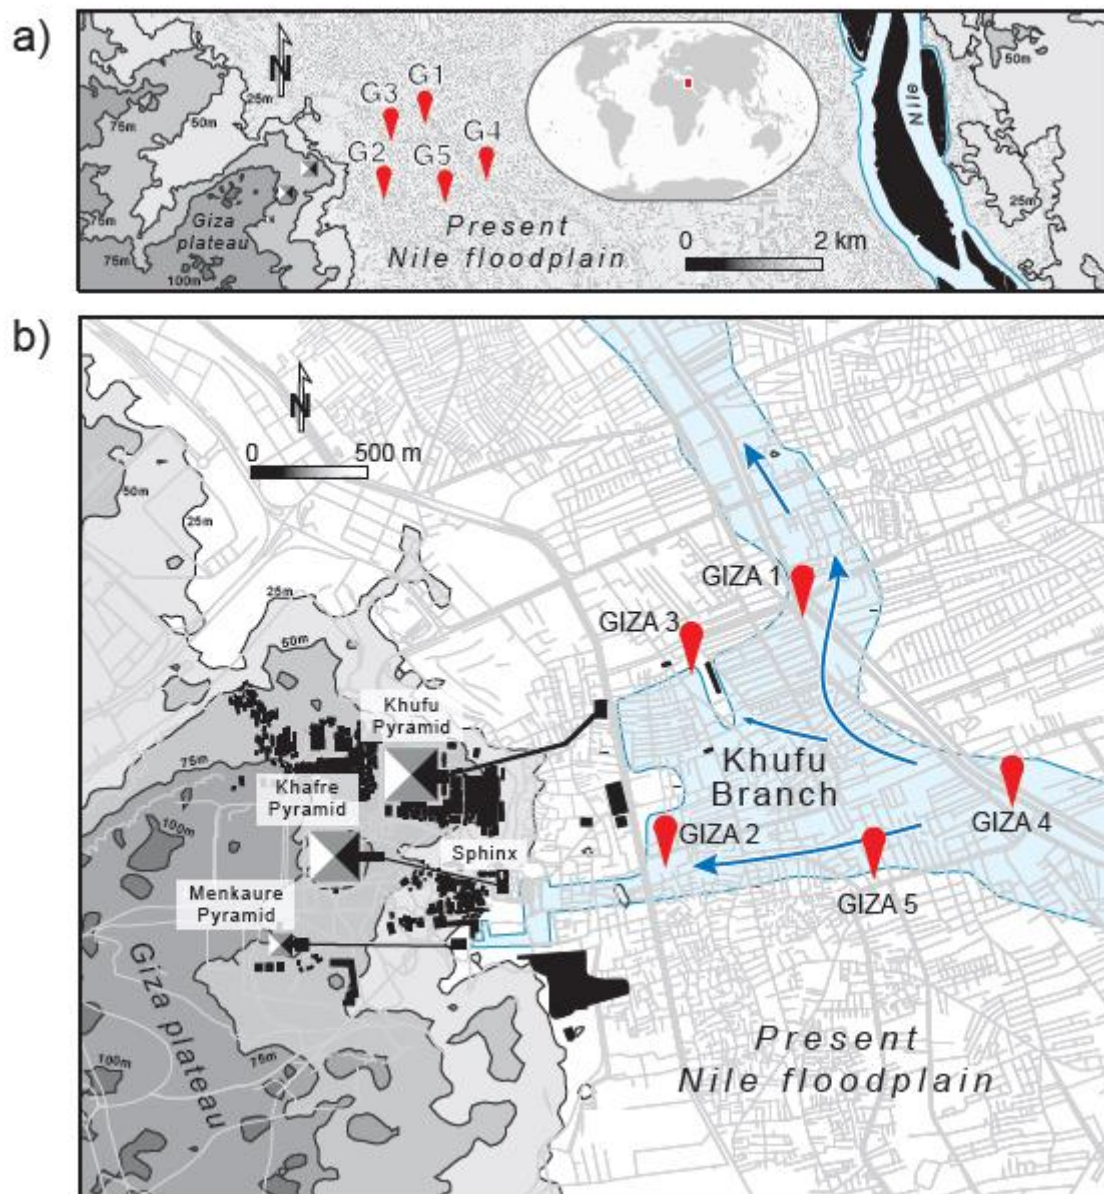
a)

N

G1
G3
G4
G2
G5

25m
50m
75m
75m
75m
100m
50m
25m

Giza plateau

Present Nile floodplain

0
2 km

Nile

b)

N

0
500 m

50m
25m
25m
50m
75m
100m
75m
100m
75m

GIZA 1
GIZA 3
Khufu Pyramid
Khafre Pyramid
Sphinx
Menkaure Pyramid
Khufu Branch
GIZA 2
GIZA 4
GIZA 5

Giza plateau

Present Nile floodplain